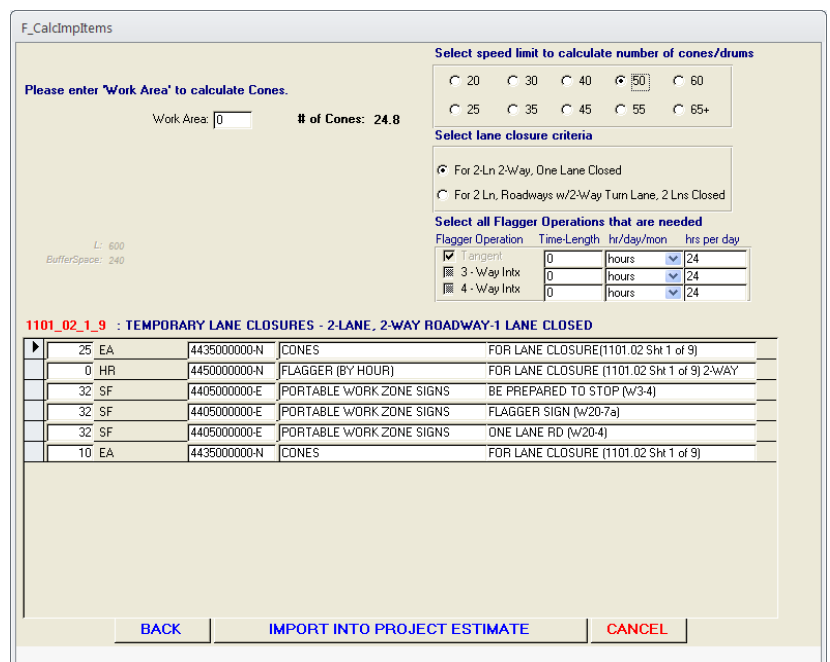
F_CalcImpItems

Please enter 'Work Area' to calculate Cones.

Work Area: 0

# of Cones: 24.8

Select speed limit to calculate number of cones/drums

20 30 40 50 60
25 35 45 55 65+

Select lane closure criteria

For 2-Ln 2-Way, One Lane Closed

For 2 Ln, Roadways w/2-Way Turn Lane, 2 Lns Closed

Select all Flagger Operations that are needed

L: 600
BufferSpace: 240

| Flagger Operation | Time-Length | hr/day/mon | hrs per day |
|---|---|---|---|
| Tangent | 0 | hours | 24 |
| 3 - Way Intx | 0 | hours | 24 |
| 4 - Way Intx | 0 | hours | 24 |

1101_02_1_9 : TEMPORARY LANE CLOSURES - 2-LANE, 2-WAY ROADWAY-1 LANE CLOSED

| | | | | |
|---|---|---|---|---|
| 25 | EA | 4435000000-N | CONES | FOR LANE CLOSURE(1101.02 Sht 1 of 9) |
| 0 | HR | 4450000000-N | FLAGGER (BY HOUR) | FOR LANE CLOSURE (1101.02 Sht 1 of 9) 2-WAY |
| 32 | SF | 4405000000-E | PORTABLE WORK ZONE SIGNS | BE PREPARED TO STOP (W3-4) |
| 32 | SF | 4405000000-E | PORTABLE WORK ZONE SIGNS | FLAGGER SIGN (W20-7a) |
| 32 | SF | 4405000000-E | PORTABLE WORK ZONE SIGNS | ONE LANE RD (W20-4) |
| 10 | EA | 4435000000-N | CONES | FOR LANE CLOSURE (1101.02 Sht 1 of 9) |

BACK
IMPORT INTO PROJECT ESTIMATE
CANCEL